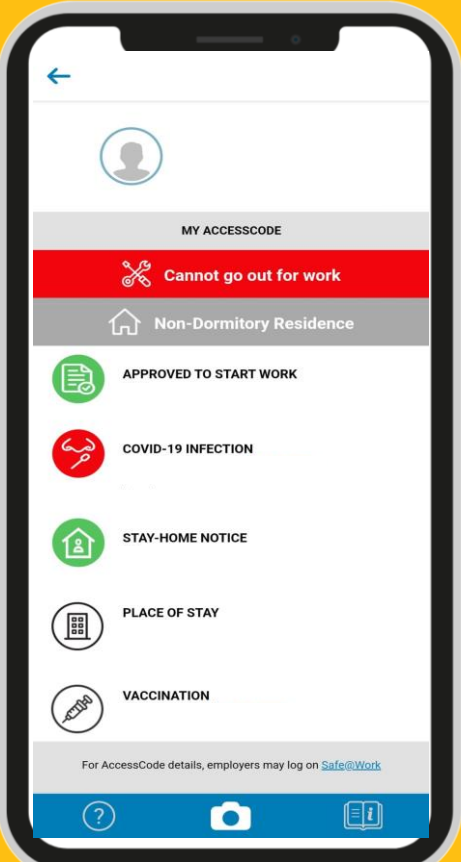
MY ACCESSCODE

Cannot go out for work

Non-Dormitory Residence

APPROVED TO START WORK

COVID-19 INFECTION

STAY-HOME NOTICE

PLACE OF STAY

VACCINATION

For AccessCode details, employers may log on Safe@Work